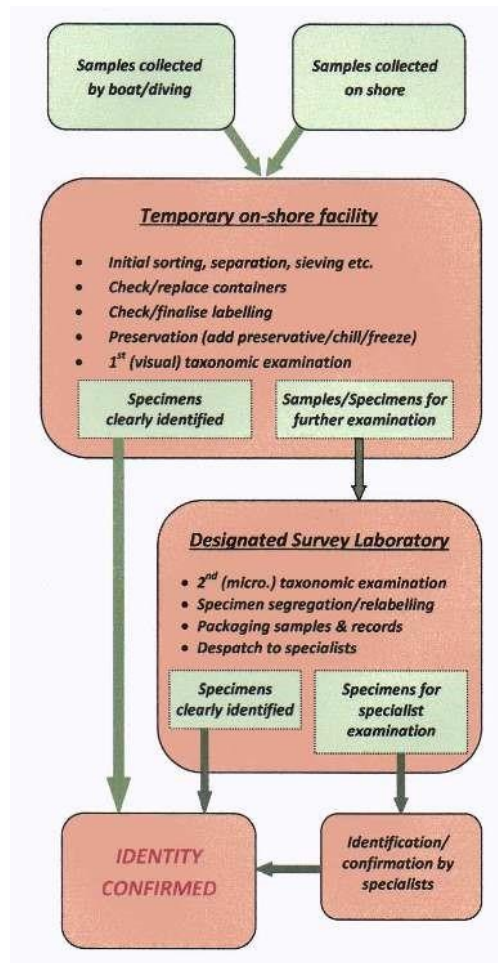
Samples collected by boat/diving

Samples collected on shore

Temporary on-shore facility

- Initial sorting, separation, sieving etc.
- Check/replace containers
- Check/finalise labelling
- Preservation (add preservative/chill/freeze)
- $1^{st}$ (visual) taxonomic examination

Specimens clearly identified

Samples/Specimens for further examination

Designated Survey Laboratory

- $2^{nd}$ (micro.) taxonomic examination
- Specimen segregation/relabelling
- Packaging samples & records
- Despatch to specialists

Specimens clearly identified

Specimens for specialist examination

IDENTITY CONFIRMED

Identification/ confirmation by specialists